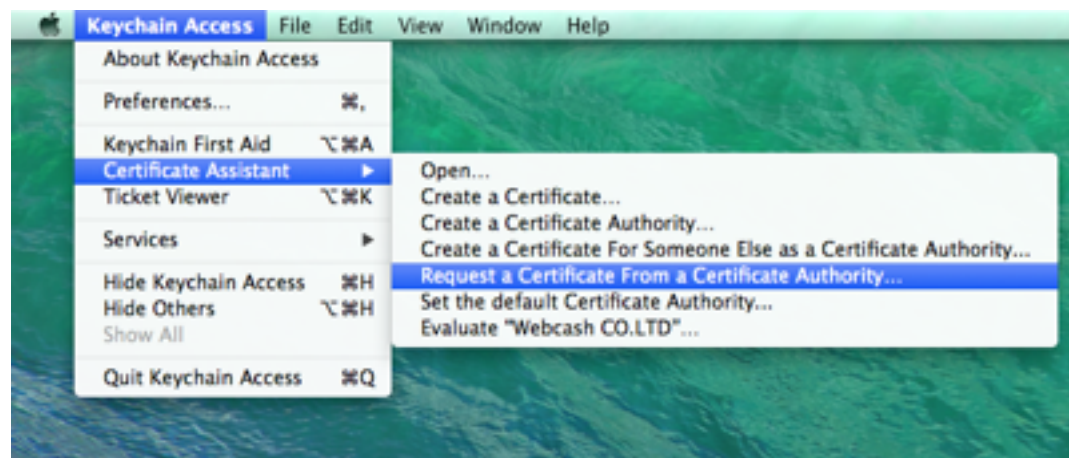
Keychain Access File Edit View Window Help

About Keychain Access

Preferences... ⌘,

Keychain First Aid ⌥⌘A
Certificate Assistant ▶
Ticket Viewer ⌥⌘K

Services ▶

Hide Keychain Access ⌘H
Hide Others ⌥⌘H
Show All

Quit Keychain Access ⌘Q

Open...
Create a Certificate...
Create a Certificate Authority...
Create a Certificate For Someone Else as a Certificate Authority...
Request a Certificate From a Certificate Authority...
Set the default Certificate Authority...
Evaluate "Webcash CO.LTD"...